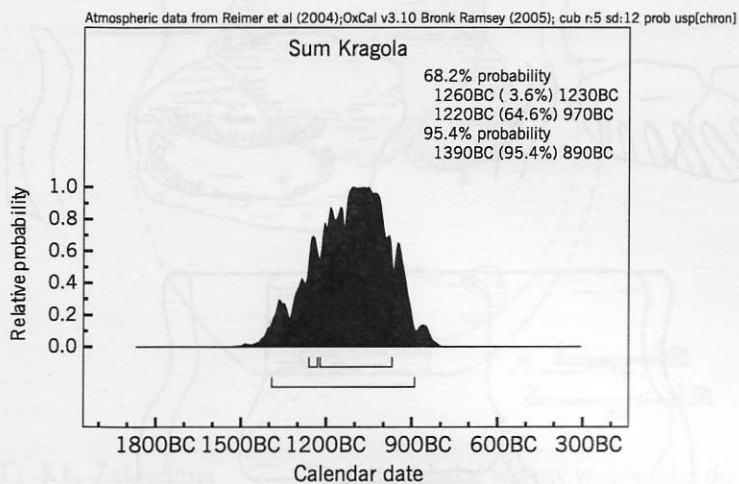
Atmospheric data from Reimer et al (2004);OxCal v3.10 Bronk Ramsey (2005); cub r:5 sd:12 prob usp[chron]

Sum Kragola

68.2% probability
1260BC ( 3.6%) 1230BC
1220BC (64.6%) 970BC
95.4% probability
1390BC (95.4%) 890BC

Relative probability

1.0
0.8
0.6
0.4
0.2
0.0

1800BC 1500BC 1200BC 900BC 600BC 300BC

Calendar date